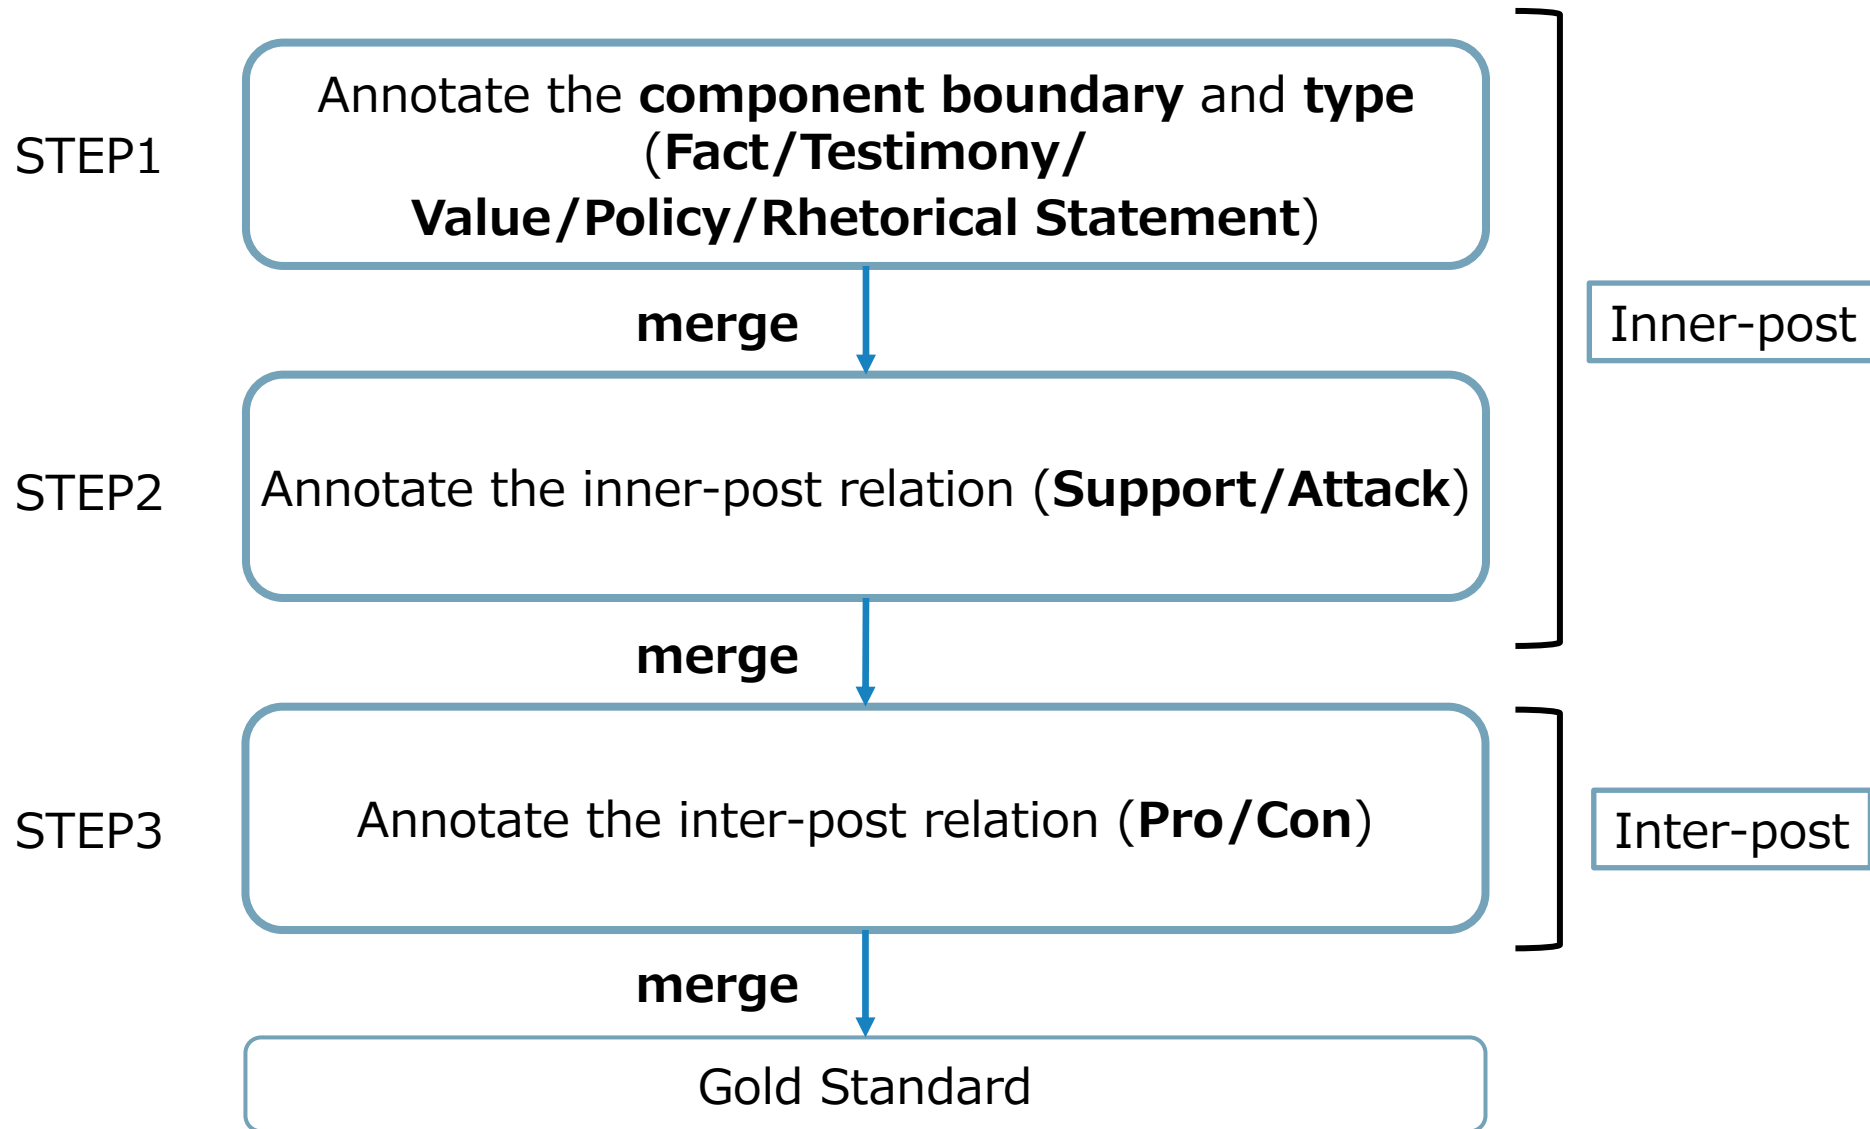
STEP1

Annotate the component boundary and type (Fact/Testimony/ Value/Policy/Rhetorical Statement)

merge

STEP2

Annotate the inner-post relation (Support/Attack)

Inner-post

merge

STEP3

Annotate the inter-post relation (Pro/Con)

Inter-post

merge

Gold Standard